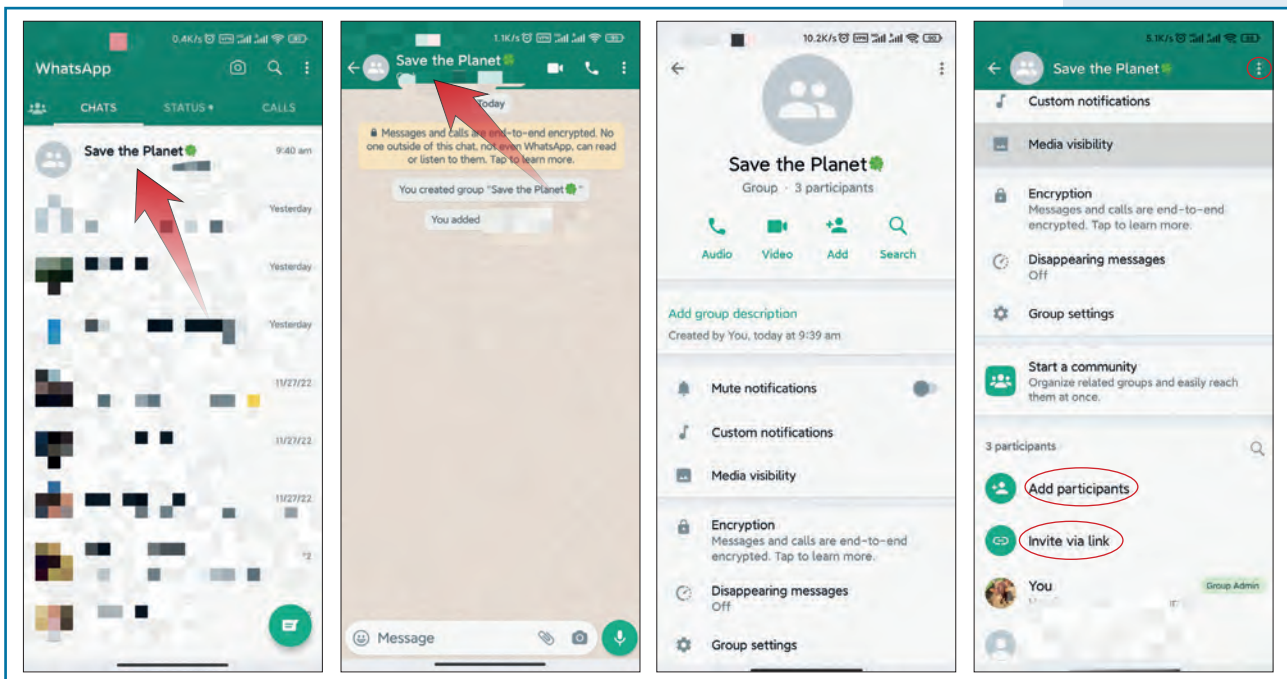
0.4K/s

WhatsApp

CHATS STATUS • CALLS

Save the Planet 9:40 am

Yesterday

Yesterday

Yesterday

11/27/22

11/27/22

11/27/22

1.1K/s

Save the Planet

Today

Messages and calls are end-to-end encrypted. No one outside of this chat, not even WhatsApp, can read or listen to them. Tap to learn more.

You created group "Save the Planet"

You added

Message

10.2K/s

Save the Planet

Group · 3 participants

Audio Video Add Search

Add group description

Created by You, today at 9:39 am

Mute notifications

Custom notifications

Media visibility

Encryption

Messages and calls are end-to-end encrypted. Tap to learn more.

Disappearing messages

Off

Group settings

5.1K/s

Save the Planet

Custom notifications

Media visibility

Encryption

Messages and calls are end-to-end encrypted. Tap to learn more.

Disappearing messages

Off

Group settings

Start a community

Organize related groups and easily reach them at once.

3 participants

Add participants

Invite via link

You Group Admin